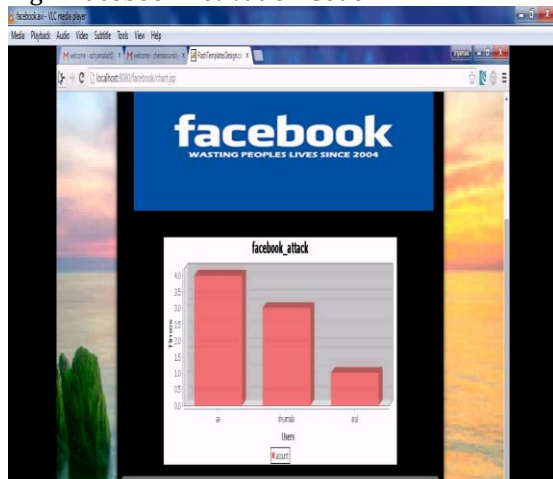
facebook.avi - VLC media player
Media Playback Audio Video Subtitle Tools View Help
welcome - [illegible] × welcome - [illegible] × FlashTemplatesDesign.co ×
localhost:8080/facebook/chart.jsp
facebook
WASTING PEOPLES LIVES SINCE 2004
facebook_attack
4.0
3.5
3.0
2.5
2.0
1.5
1.0
0.5
0.0
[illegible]
ai
thumala
arul
Users
acount